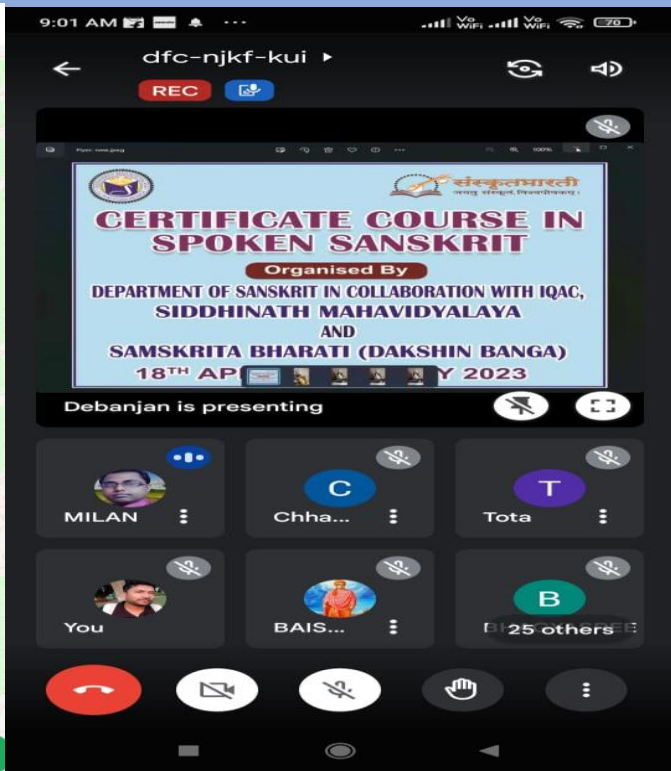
9:01 AM ... 70

dfc-njkf-kui ▸

REC

Flyer. new.jpeg 100%

संस्कृतभारती
जयतु संस्कृतं, विजयतां भारतम्

CERTIFICATE COURSE IN SPOKEN SANSKRIT

Organised By

DEPARTMENT OF SANSKRIT IN COLLABORATION WITH IQAC, SIDDHINATH MAHAVIDYALAYA

AND

SAMSKRITA BHARATI (DAKSHIN BANGA)

$18^{TH}$ AP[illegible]Y 2023

Debanjan is presenting

MILAN

C
Chha...

T
Tota

You

BAIS...

B
25 others